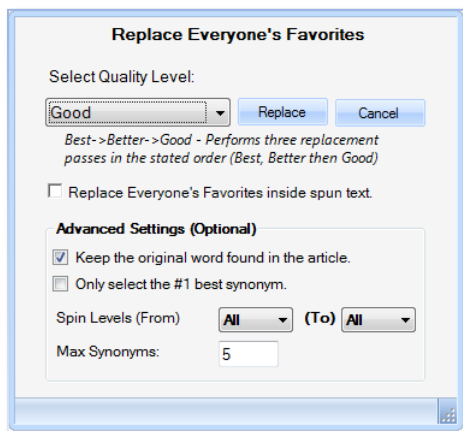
Replace Everyone's Favorites

Select Quality Level:

Good

Replace

Cancel

Best->Better->Good - Performs three replacement passes in the stated order (Best, Better then Good)

Replace Everyone's Favorites inside spun text.

Advanced Settings (Optional)

Keep the original word found in the article.

Only select the #1 best synonym.

Spin Levels (From) All (To) All

Max Synonyms: 5